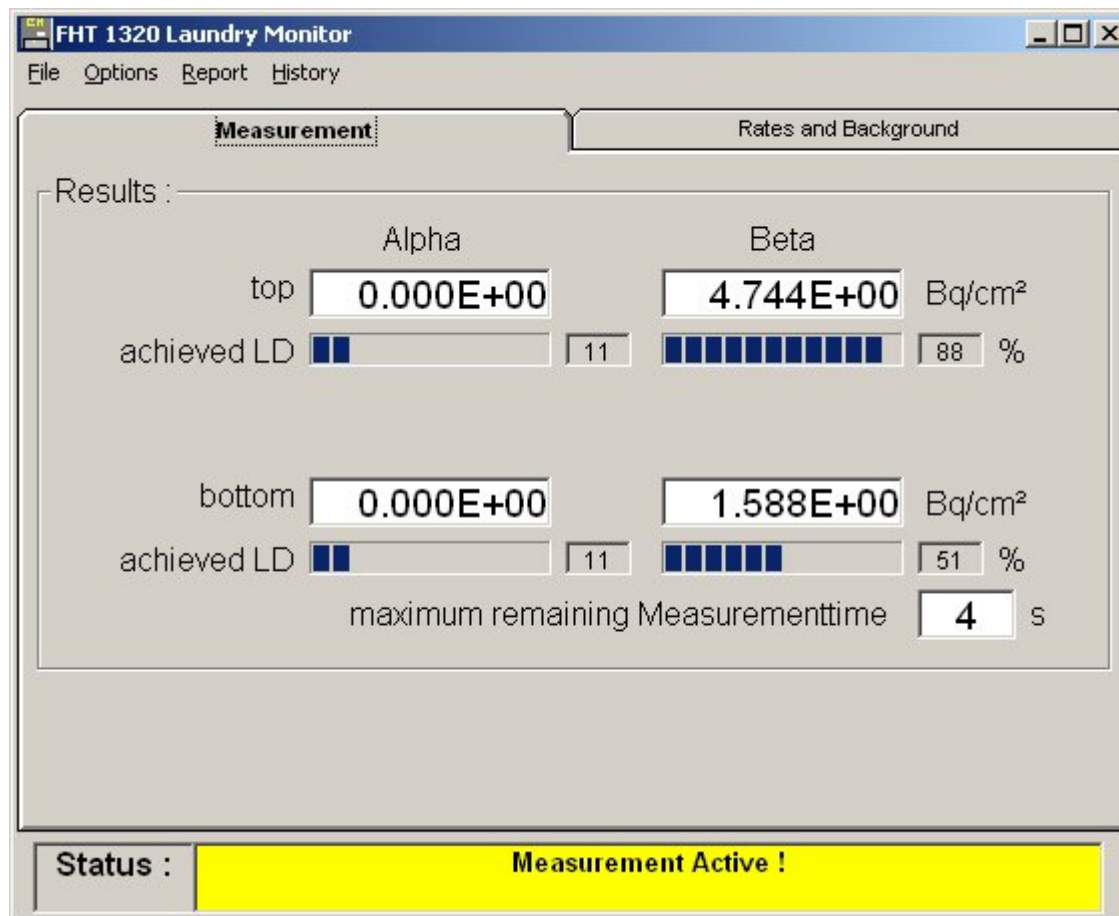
FHT 1320 Laundry Monitor

File Options Report History

Measurement

Rates and Background

Results :

| | Alpha | | Beta | |
|---|---|---|---|---|
| top | 0.000E+00 | | 4.744E+00 | Bq/cm² |
| achieved LD | | 11 | | 88 % |
| bottom | 0.000E+00 | | 1.588E+00 | Bq/cm² |
| achieved LD | | 11 | | 51 % |

maximum remaining Measurementtime 4 s

Status :

Measurement Active !